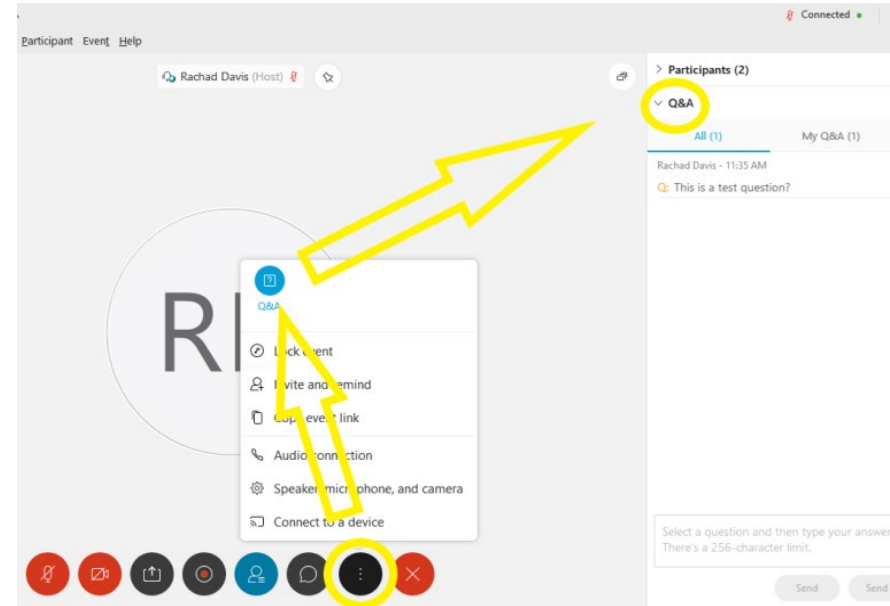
Connected

Participant Event Help

Rachad Davis (Host)

RI

Q&A

Lock event

Invite and remind

Copy event link

Audio connection

Speaker, microphone, and camera

Connect to a device

Participants (2)

Q&A

All (1)

My Q&A (1)

Rachad Davis - 11:35 AM

Q: This is a test question?

Select a question and then type your answer
There's a 256-character limit.

Send

Send